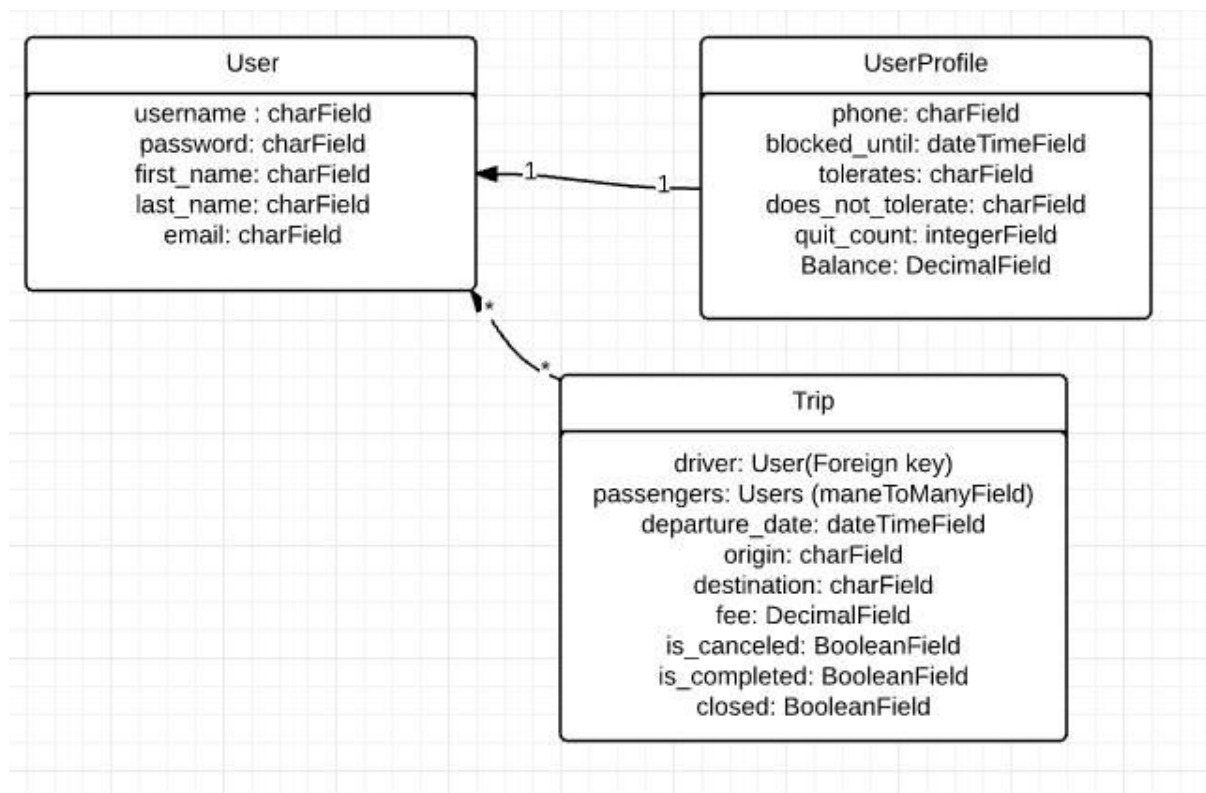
User

username : charField
password: charField
first_name: charField
last_name: charField
email: charField

UserProfile

phone: charField
blocked_until: dateTimeField
tolerates: charField
does_not_tolerate: charField
quit_count: integerField
Balance: DecimalField

1

1

*

*

Trip

driver: User(Foreign key)
passengers: Users (maneToManyField)
departure_date: dateTimeField
origin: charField
destination: charField
fee: DecimalField
is_canceled: BooleanField
is_completed: BooleanField
closed: BooleanField